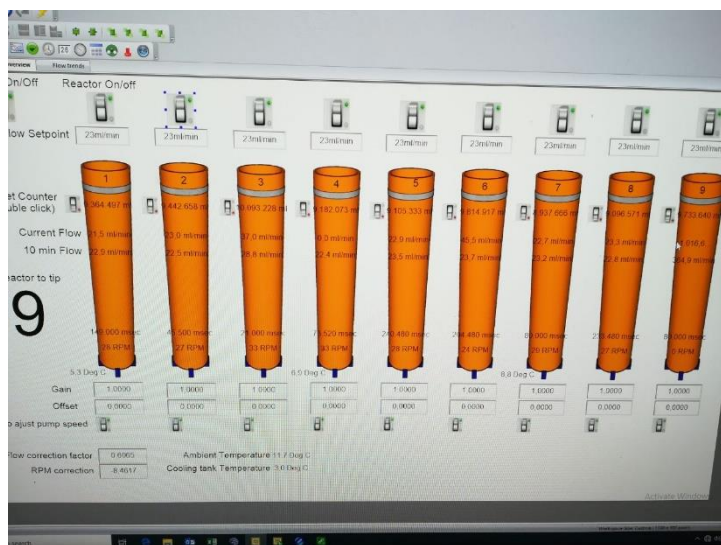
overview Flow trends

On/Off Reactor On/off

low Setpoint 23ml/min 23ml/min 23ml/min 23ml/min 23ml/min 23ml/min 23ml/min 23ml/min 23ml/min

1 2 3 4 5 6 7 8 9

et Counter
uble click)

364.497 ml 442.656 ml 993.228 ml 182.073 ml 105.333 ml 814.917 ml 937.666 ml 096.571 ml 733.840 ml

Current Flow 21.5 ml/min 23.0 ml/min 27.0 ml/min 0.0 ml/min 22.9 ml/min 45.5 ml/min 22.7 ml/min 23.3 ml/min 8.816.6

10 min Flow 22.9 ml/min 22.5 ml/min 28.8 ml/min 22.4 ml/min 23.5 ml/min 23.7 ml/min 23.2 ml/min 22.8 ml/min 24.9 ml/min

actor to tip

9

140.000 msec 45.500 msec 21.000 msec 73.520 msec 240.480 msec 204.480 msec 80.000 msec 231.480 msec 80.000 msec

26 RPM 27 RPM 33 RPM 33 RPM 28 RPM 24 RPM 26 RPM 27 RPM 0 RPM

5.3 Deg C 6.5 Deg C 8.8 Deg C

Gain 1.0000 1.0000 1.0000 1.0000 1.0000 1.0000 1.0000 1.0000 1.0000

Offset 0.0000 0.0000 0.0000 0.0000 0.0000 0.0000 0.0000 0.0000 0.0000

o ajust pump speed

low correction factor 0.6965
RPM correction 8.4617

Ambient Temperature 11.7 Deg C
Cooling tank Temperature 3.0 Deg C

Activate Windows